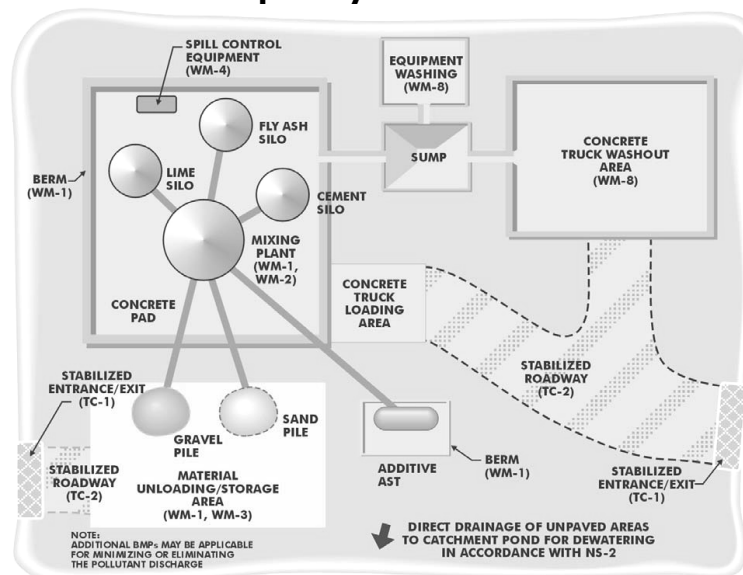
SPILL CONTROL EQUIPMENT (WM-4)

EQUIPMENT WASHING (WM-8)

BERM (WM-1)

FLY ASH SILO

LIME SILO

SUMP

CONCRETE TRUCK WASHOUT AREA (WM-8)

CEMENT SILO

MIXING PLANT (WM-1, WM-2)

CONCRETE PAD

CONCRETE TRUCK LOADING AREA

STABILIZED ENTRANCE/EXIT (TC-1)

STABILIZED ROADWAY (TC-2)

SAND PILE

GRAVEL PILE

STABILIZED ROADWAY (TC-2)

MATERIAL UNLOADING/STORAGE AREA (WM-1, WM-3)

ADDITIVE AST

BERM (WM-1)

STABILIZED ENTRANCE/EXIT (TC-1)

NOTE: ADDITIONAL BMPs MAY BE APPLICABLE FOR MINIMIZING OR ELIMINATING THE POLLUTANT DISCHARGE

DIRECT DRAINAGE OF UNPAVED AREAS TO CATCHMENT POND FOR DEWATERING IN ACCORDANCE WITH NS-2